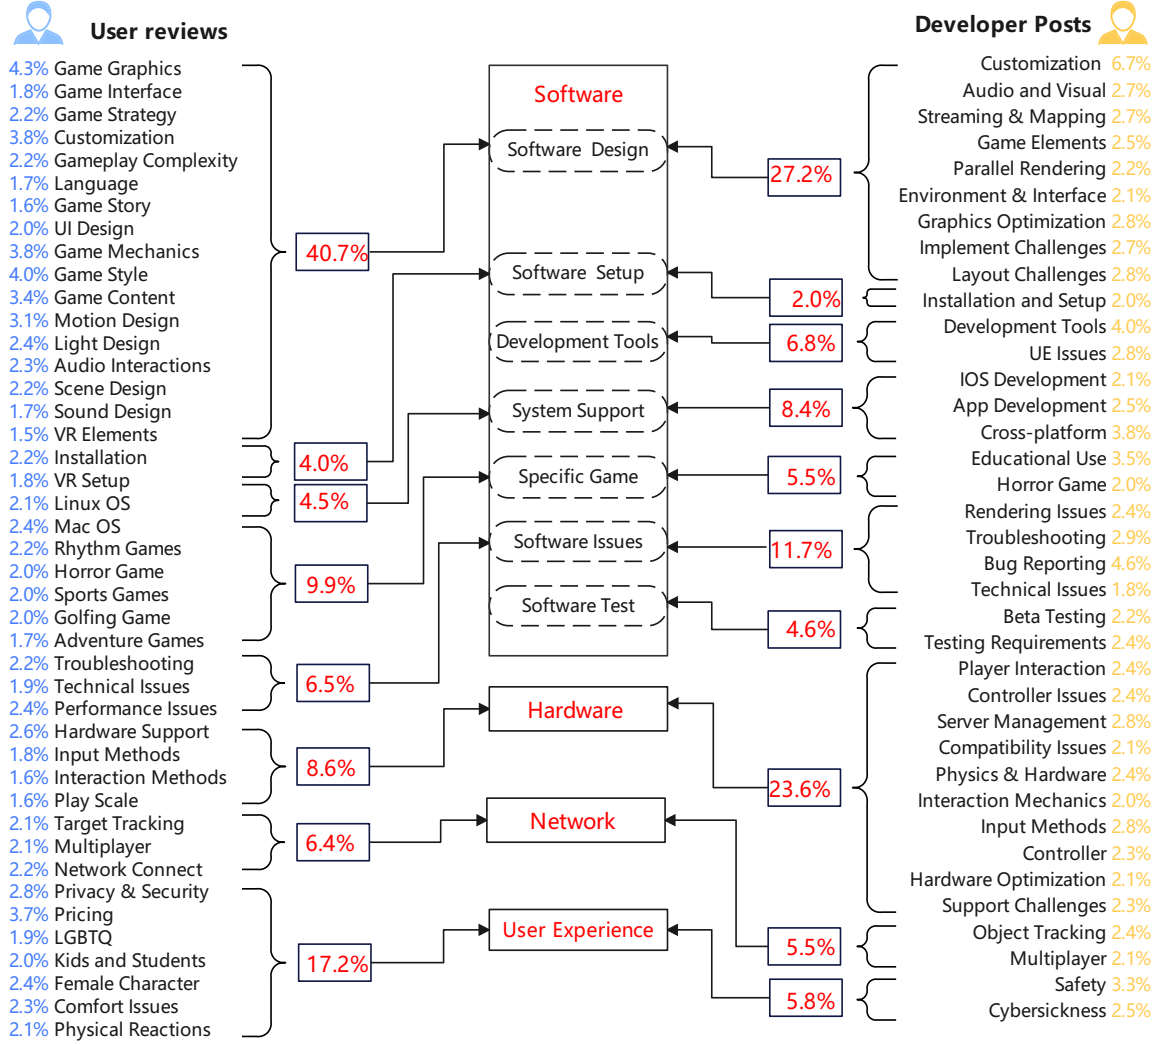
User reviews

4.3% Game Graphics
1.8% Game Interface
2.2% Game Strategy
3.8% Customization
2.2% Gameplay Complexity
1.7% Language
1.6% Game Story
2.0% UI Design
3.8% Game Mechanics
4.0% Game Style
3.4% Game Content
3.1% Motion Design
2.4% Light Design
2.3% Audio Interactions
2.2% Scene Design
1.7% Sound Design
1.5% VR Elements
2.2% Installation
1.8% VR Setup
2.1% Linux OS
2.4% Mac OS
2.2% Rhythm Games
2.0% Horror Game
2.0% Sports Games
2.0% Golfing Game
1.7% Adventure Games
2.2% Troubleshooting
1.9% Technical Issues
2.4% Performance Issues
2.6% Hardware Support
1.8% Input Methods
1.6% Interaction Methods
1.6% Play Scale
2.1% Target Tracking
2.1% Multiplayer
2.2% Network Connect
2.8% Privacy & Security
3.7% Pricing
1.9% LGBTQ
2.0% Kids and Students
2.4% Female Character
2.3% Comfort Issues
2.1% Physical Reactions

40.7%
4.0%
4.5%
9.9%
6.5%
8.6%
6.4%
17.2%

Software
Software Design
Software Setup
Development Tools
System Support
Specific Game
Software Issues
Software Test
Hardware
Network
User Experience

27.2%
2.0%
6.8%
8.4%
5.5%
11.7%
4.6%
23.6%
5.5%
5.8%

Developer Posts

Customization 6.7%
Audio and Visual 2.7%
Streaming & Mapping 2.7%
Game Elements 2.5%
Parallel Rendering 2.2%
Environment & Interface 2.1%
Graphics Optimization 2.8%
Implement Challenges 2.7%
Layout Challenges 2.8%
Installation and Setup 2.0%
Development Tools 4.0%
UE Issues 2.8%
IOS Development 2.1%
App Development 2.5%
Cross-platform 3.8%
Educational Use 3.5%
Horror Game 2.0%
Rendering Issues 2.4%
Troubleshooting 2.9%
Bug Reporting 4.6%
Technical Issues 1.8%
Beta Testing 2.2%
Testing Requirements 2.4%
Player Interaction 2.4%
Controller Issues 2.4%
Server Management 2.8%
Compatibility Issues 2.1%
Physics & Hardware 2.4%
Interaction Mechanics 2.0%
Input Methods 2.8%
Controller 2.3%
Hardware Optimization 2.1%
Support Challenges 2.3%
Object Tracking 2.4%
Multiplayer 2.1%
Safety 3.3%
Cybersickness 2.5%